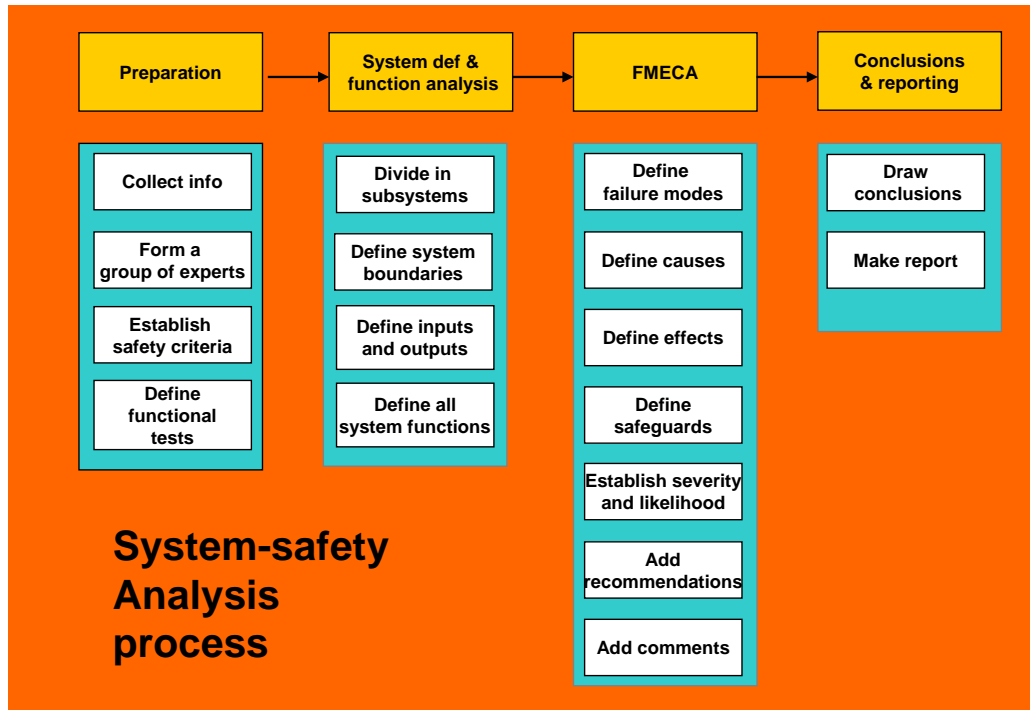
Preparation

System def & function analysis

FMECA

Conclusions & reporting

Collect info

Form a group of experts

Establish safety criteria

Define functional tests

Divide in subsystems

Define system boundaries

Define inputs and outputs

Define all system functions

Define failure modes

Define causes

Define effects

Define safeguards

Establish severity and likelihood

Add recommendations

Add comments

Draw conclusions

Make report

System-safety Analysis process